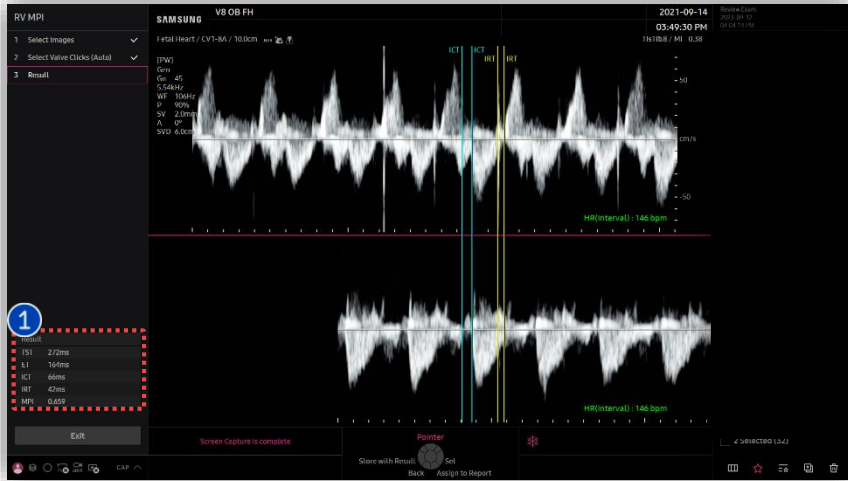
RV MPI

1 Select Images

2 Select Valve Clicks (Auto)

3 Result

SAMSUNG V8 OB FH

2021-09-14

03:49:30 PM

Review Exam

Fetal Heart / CV1-8A / 10.0cm

TIs 0.8 / MI 0.38

[PW]
Gn
Gn 45
5.54kHz
WF 106Hz
P 90%
SV 2.0mm
A 0°
SVD 6.0cm

ICT ICT IRT IRT

50

cm/s

-50

HR(Interval) : 146 bpm

HR(Interval) : 146 bpm

1

Result

TSI 272ms

ET 164ms

ICT 66ms

IRT 42ms

MPI 0.659

Exit

CAP

Screen Capture is complete

Pointer

Store with Result

Set

Back

Assign to Report

2 Selected (32)